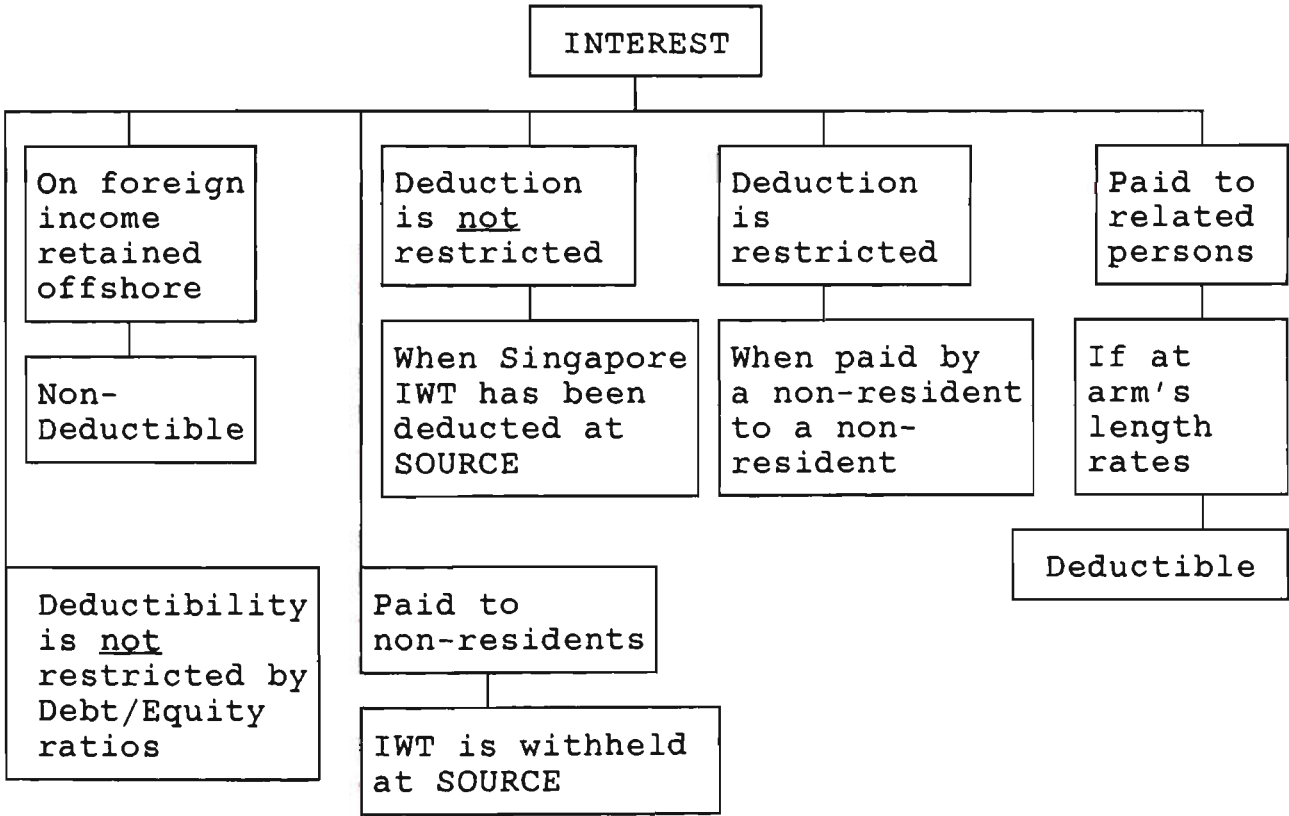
INTEREST

On foreign income retained offshore

Non-Deductible

Deduction is not restricted

When Singapore IWT has been deducted at SOURCE

Deduction is restricted

When paid by a non-resident to a non-resident

Paid to related persons

If at arm's length rates

Deductible

Deductibility is not restricted by Debt/Equity ratios

Paid to non-residents

IWT is withheld at SOURCE